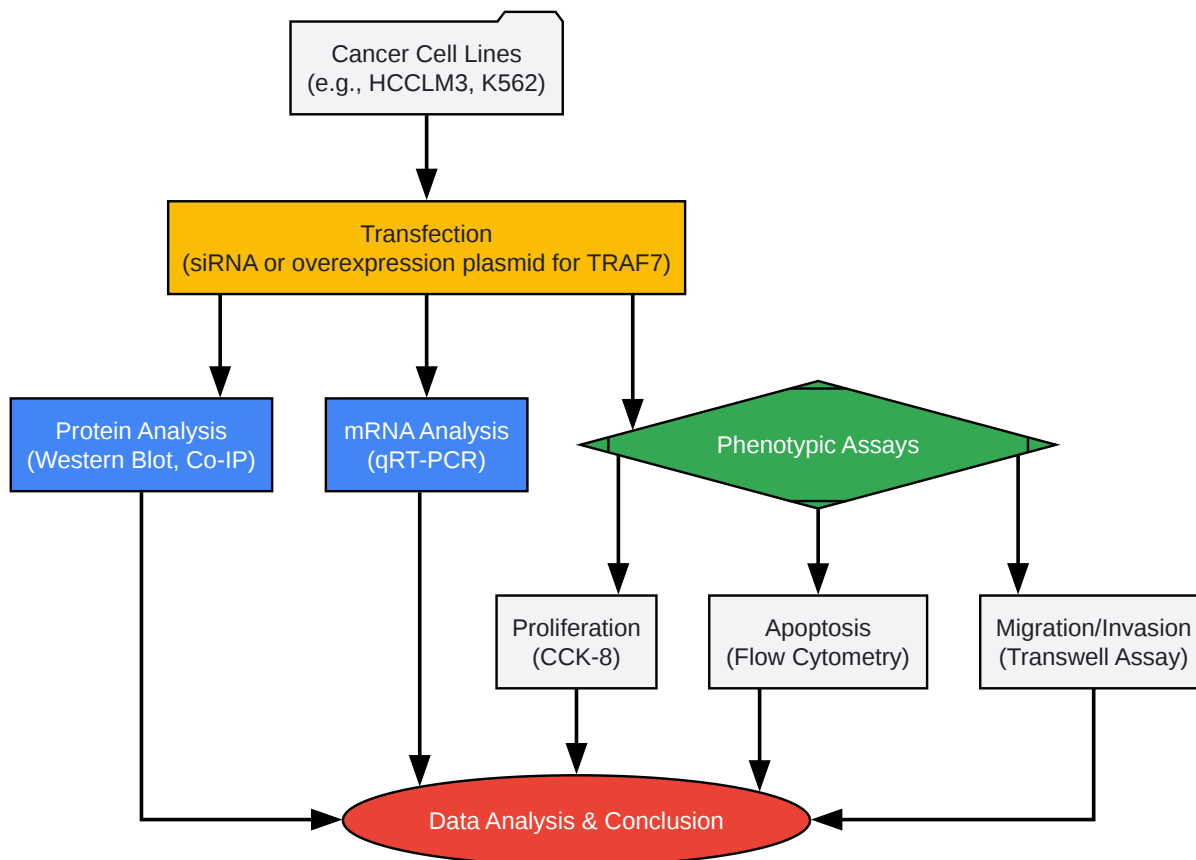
Cancer Cell Lines
(e.g., HCCLM3, K562)

Transfection
(siRNA or overexpression plasmid for TRAF7)

Protein Analysis
(Western Blot, Co-IP)

mRNA Analysis
(qRT-PCR)

Phenotypic Assays

Proliferation
(CCK-8)

Apoptosis
(Flow Cytometry)

Migration/Invasion
(Transwell Assay)

Data Analysis & Conclusion